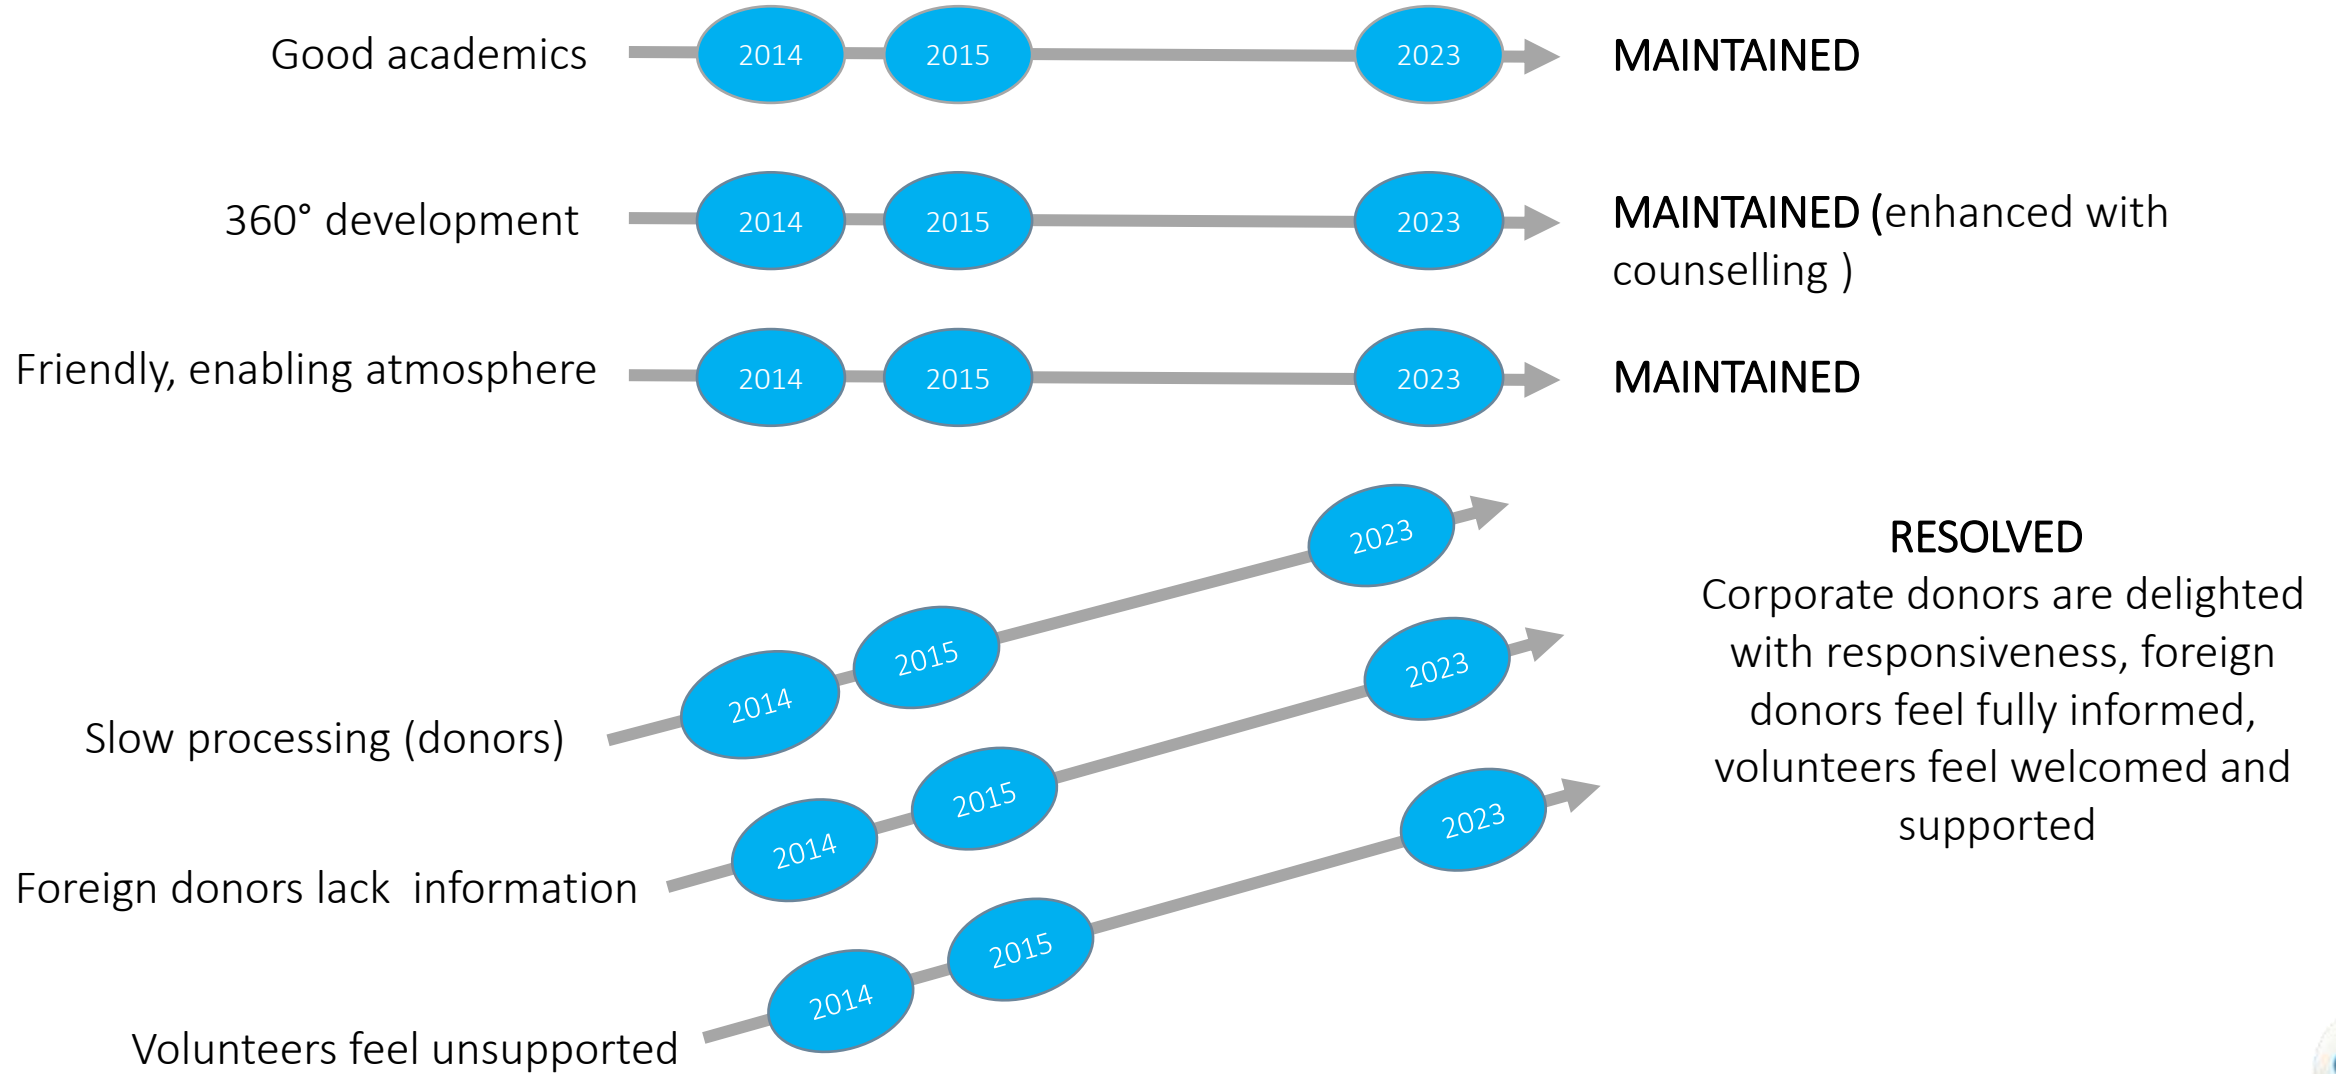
Good academics 2014 2015 2023 MAINTAINED

360° development 2014 2015 2023 MAINTAINED (enhanced with counselling )

Friendly, enabling atmosphere 2014 2015 2023 MAINTAINED

2014 2015 2023

Slow processing (donors)

2014 2015 2023

Foreign donors lack information

2014 2015 2023

Volunteers feel unsupported

RESOLVED
Corporate donors are delighted with responsiveness, foreign donors feel fully informed, volunteers feel welcomed and supported